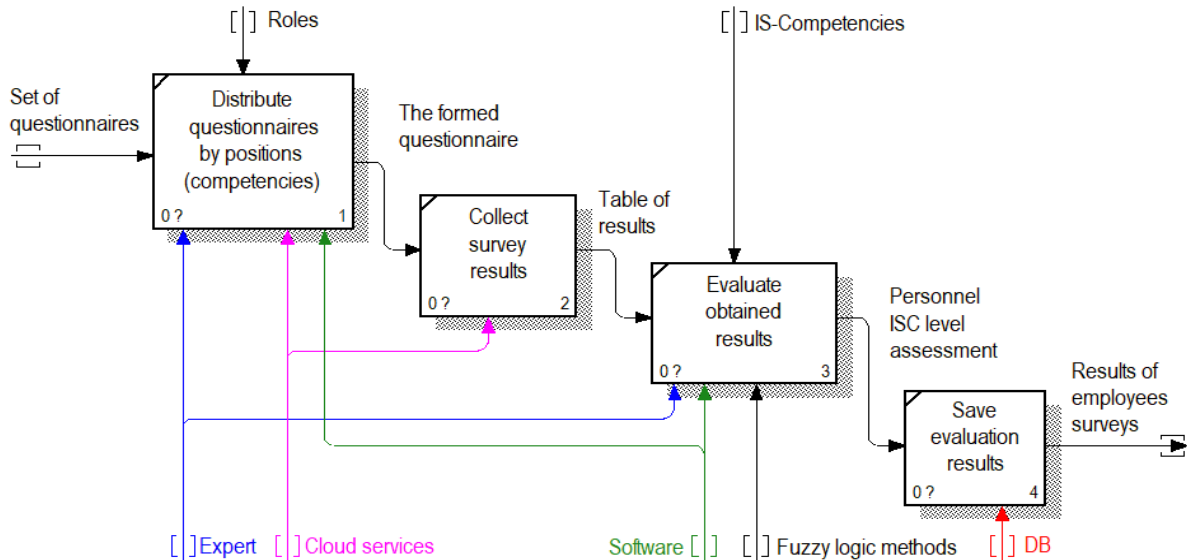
Roles

IS-Competencies

Set of questionnaires

Distribute questionnaires by positions (competencies)

0 ? 1

The formed questionnaire

Collect survey results

0 ? 2

Table of results

Evaluate obtained results

0 ? 3

Personnel ISC level assessment

Save evaluation results

0 ? 4

Results of employees surveys

Expert

Cloud services

Software

Fuzzy logic methods

DB